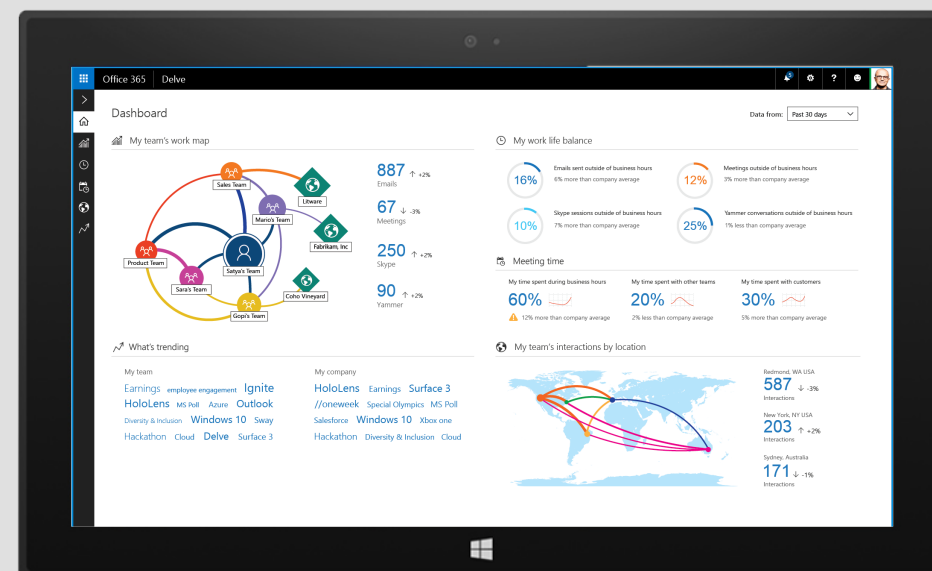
Office 365 | Delve

Dashboard

Data from: Past 30 days

My team's work map

Sales Team
Litware
Mario's Team
Fabrikam, Inc
Product Team
Satya's Team
Sara's Team
Coho Vineyard
Gopi's Team

887 ↑ +2%
Emails

67 ↓ -3%
Meetings

250 ↑ +2%
Skype

90 ↑ +2%
Yammer

My work life balance

16%
Emails sent outside of business hours
6% more than company average

12%
Meetings outside of business hours
3% more than company average

10%
Skype sessions outside of business hours
7% more than company average

25%
Yammer conversations outside of business hours
1% less than company average

Meeting time

My time spent during business hours
60%
12% more than company average

My time spent with other teams
20%
2% less than company average

My time spent with customers
30%
5% more than company average

What's trending

My team
Earnings employee engagement Ignite HoloLens MS Poll Azure Outlook Diversity & Inclusion Windows 10 Sway Hackathon Cloud Delve Surface 3

My company
HoloLens Earnings Surface 3 //oneweek Special Olympics MS Poll Salesforce Windows 10 Xbox one Hackathon Diversity & Inclusion Cloud

My team's interactions by location

Redmond, WA USA
587 ↓ -3%
Interactions

New York, NY USA
203 ↑ +2%
Interactions

Sydney, Australia
171 ↓ -1%
Interactions